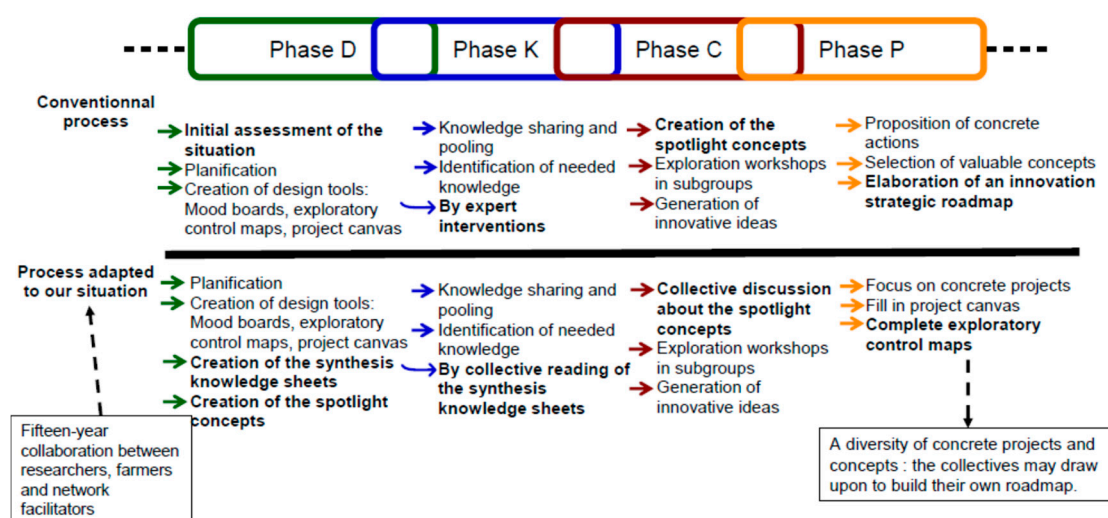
Phase D
Phase K
Phase C
Phase P

Conventionnal process

Initial assessment of the situation
Planification
Creation of design tools: Mood boards, exploratory control maps, project canvas

Knowledge sharing and pooling
Identification of needed knowledge
By expert interventions

Creation of the spotlight concepts
Exploration workshops in subgroups
Generation of innovative ideas

Proposition of concrete actions
Selection of valuable concepts
Elaboration of an innovation strategic roadmap

Process adapted to our situation

Planification
Creation of design tools: Mood boards, exploratory control maps, project canvas
Creation of the synthesis knowledge sheets
Creation of the spotlight concepts

Knowledge sharing and pooling
Identification of needed knowledge
By collective reading of the synthesis knowledge sheets

Collective discussion about the spotlight concepts
Exploration workshops in subgroups
Generation of innovative ideas

Focus on concrete projects
Fill in project canvas
Complete exploratory control maps

Fifteen-year collaboration between researchers, farmers and network facilitators

A diversity of concrete projects and concepts : the collectives may draw upon to build their own roadmap.